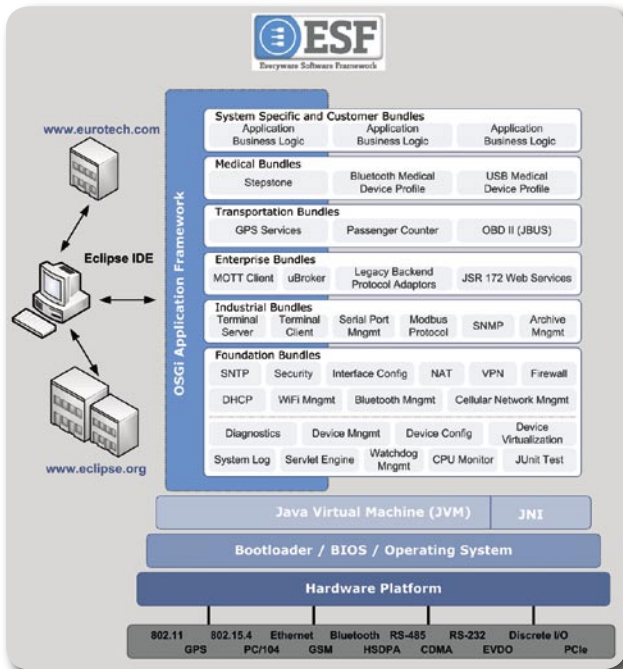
ESF
Everyware Software Framework

www.eurotech.com

Eclipse IDE

www.eclipse.org

OSGi Application Framework

System Specific and Customer Bundles
Application Business Logic
Application Business Logic
Application Business Logic

Medical Bundles
Stepstone
Bluetooth Medical Device Profile
USB Medical Device Profile

Transportation Bundles
GPS Services
Passenger Counter
OBD II (JBUS)

Enterprise Bundles
MOTT Client
uBroker
Legacy Backend Protocol Adaptors
JSR 172 Web Services

Industrial Bundles
Terminal Server
Terminal Client
Serial Port Mngmt
Modbus Protocol
SNMP
Archive Mngmt

Foundation Bundles
SNTP
Security
Interface Config
NAT
VPN
Firewall
DHCP
WiFi Mngmt
Bluetooth Mngmt
Cellular Network Mngmt
Diagnostics
Device Mngmt
Device Config
Device Virtualization
System Log
Servlet Engine
Watchdog Mngmt
CPU Monitor
JUnit Test

Java Virtual Machine (JVM)
JNI

Bootloader / BIOS / Operating System

Hardware Platform

802.11
GPS
802.15.4
PC/104
Ethernet
GSM
Bluetooth
HSDPA
RS-485
CDMA
RS-232
EVDO
Discrete I/O
PCIe